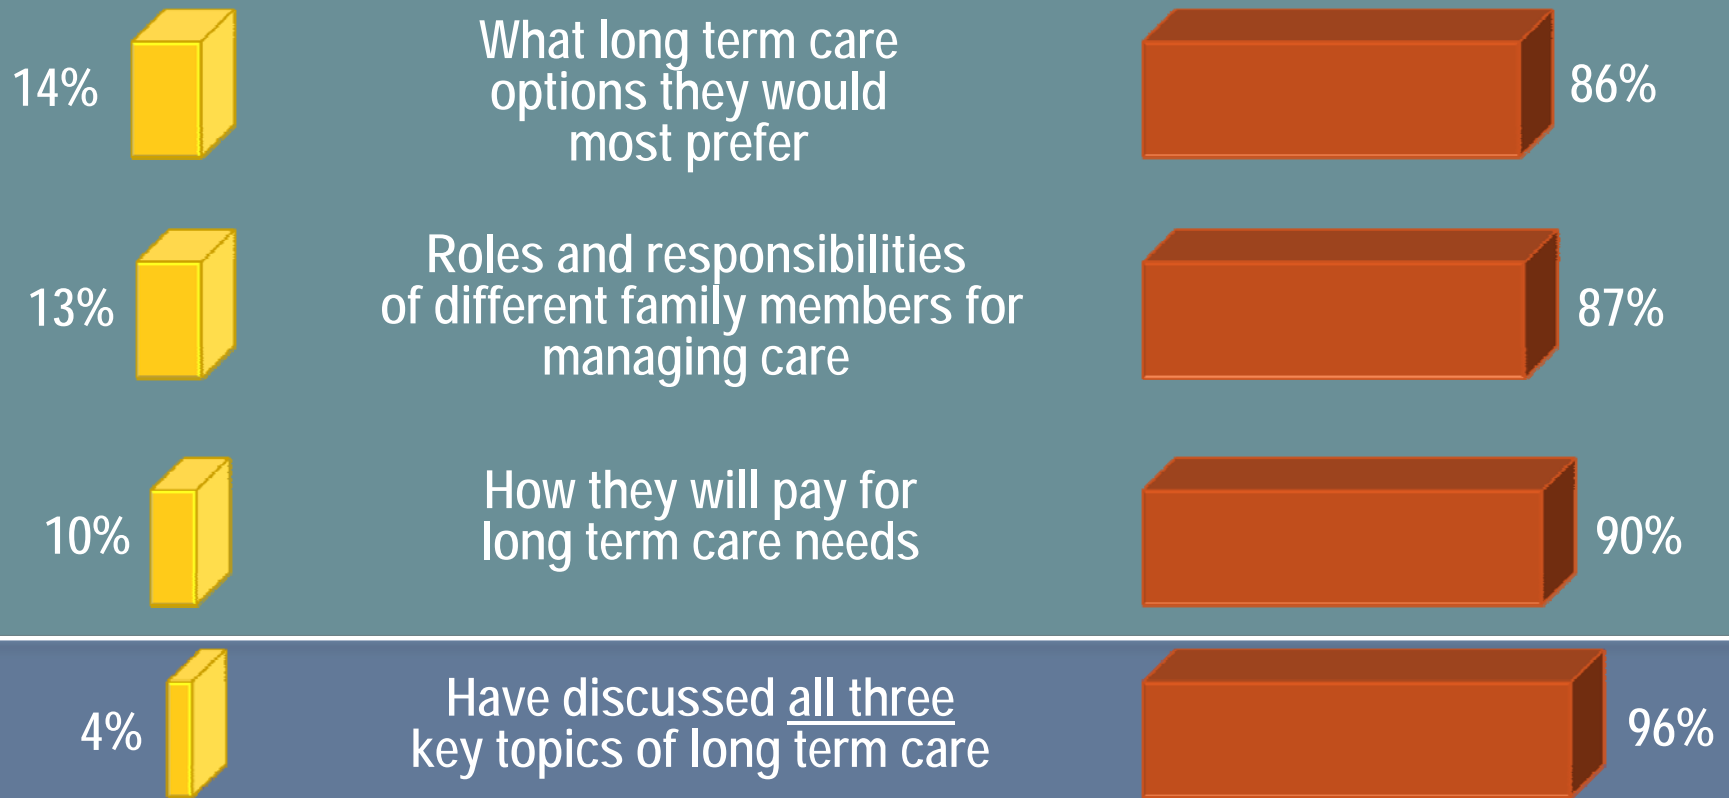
14%

What long term care options they would most prefer

86%

13%

Roles and responsibilities of different family members for managing care

87%

10%

How they will pay for long term care needs

90%

4%

Have discussed all three key topics of long term care

96%